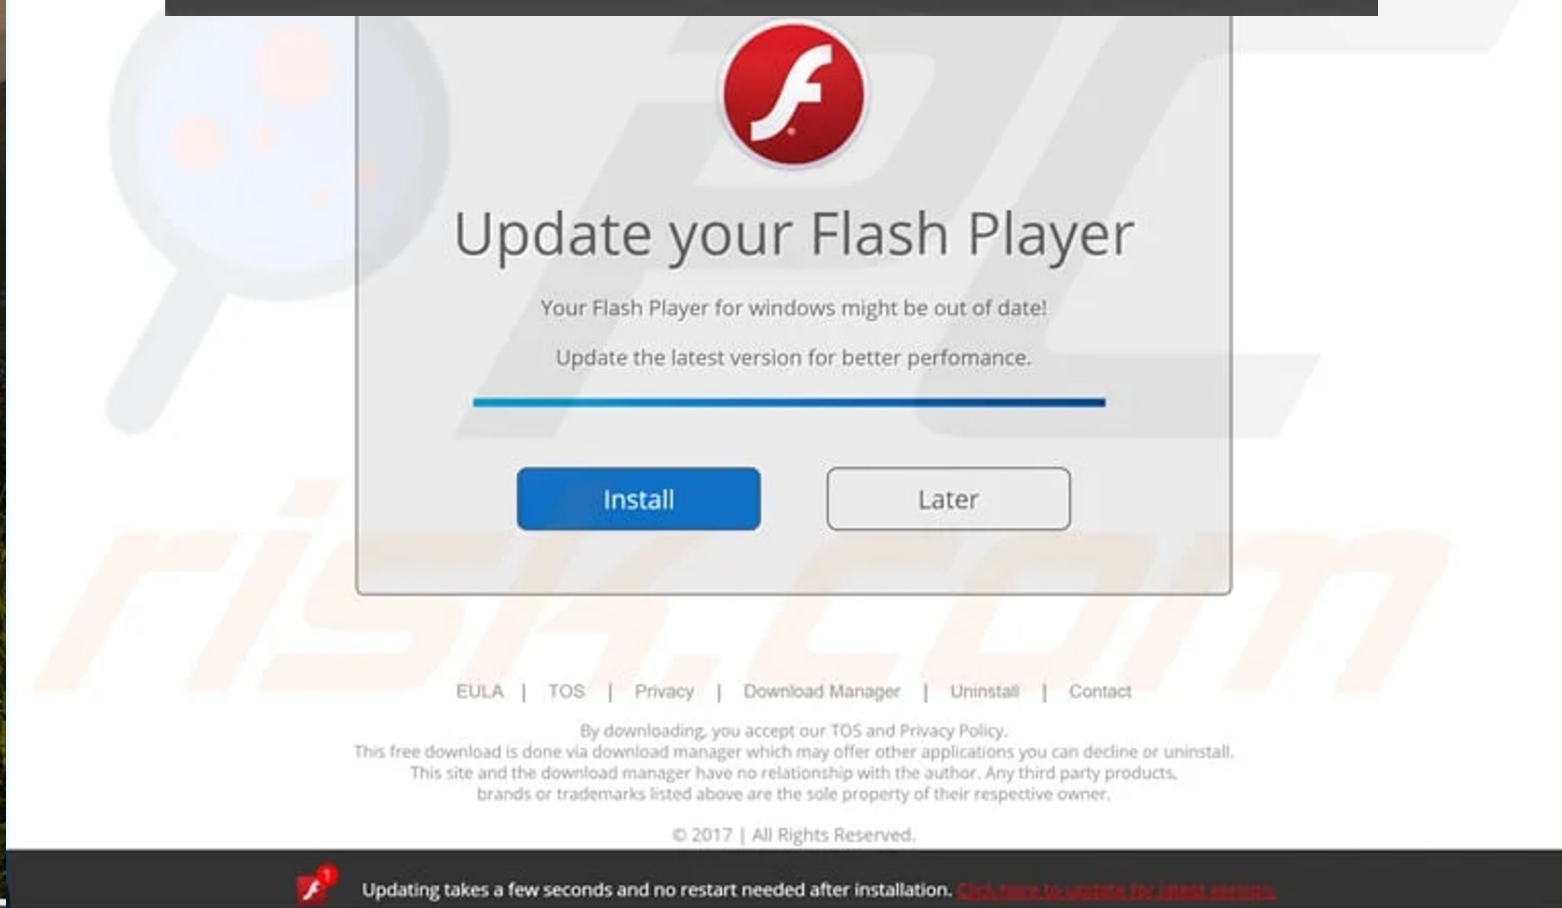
Update your Flash Player

Your Flash Player for windows might be out of date!

Update the latest version for better perfomance.

Install

Later

EULA | TOS | Privacy | Download Manager | Uninstall | Contact

By downloading, you accept our TOS and Privacy Policy.
This free download is done via download manager which may offer other applications you can decline or uninstall.
This site and the download manager have no relationship with the author. Any third party products, brands or trademarks listed above are the sole property of their respective owner.

© 2017 | All Rights Reserved.

1

Updating takes a few seconds and no restart needed after installation. Click here to update for latest version.

risk.com